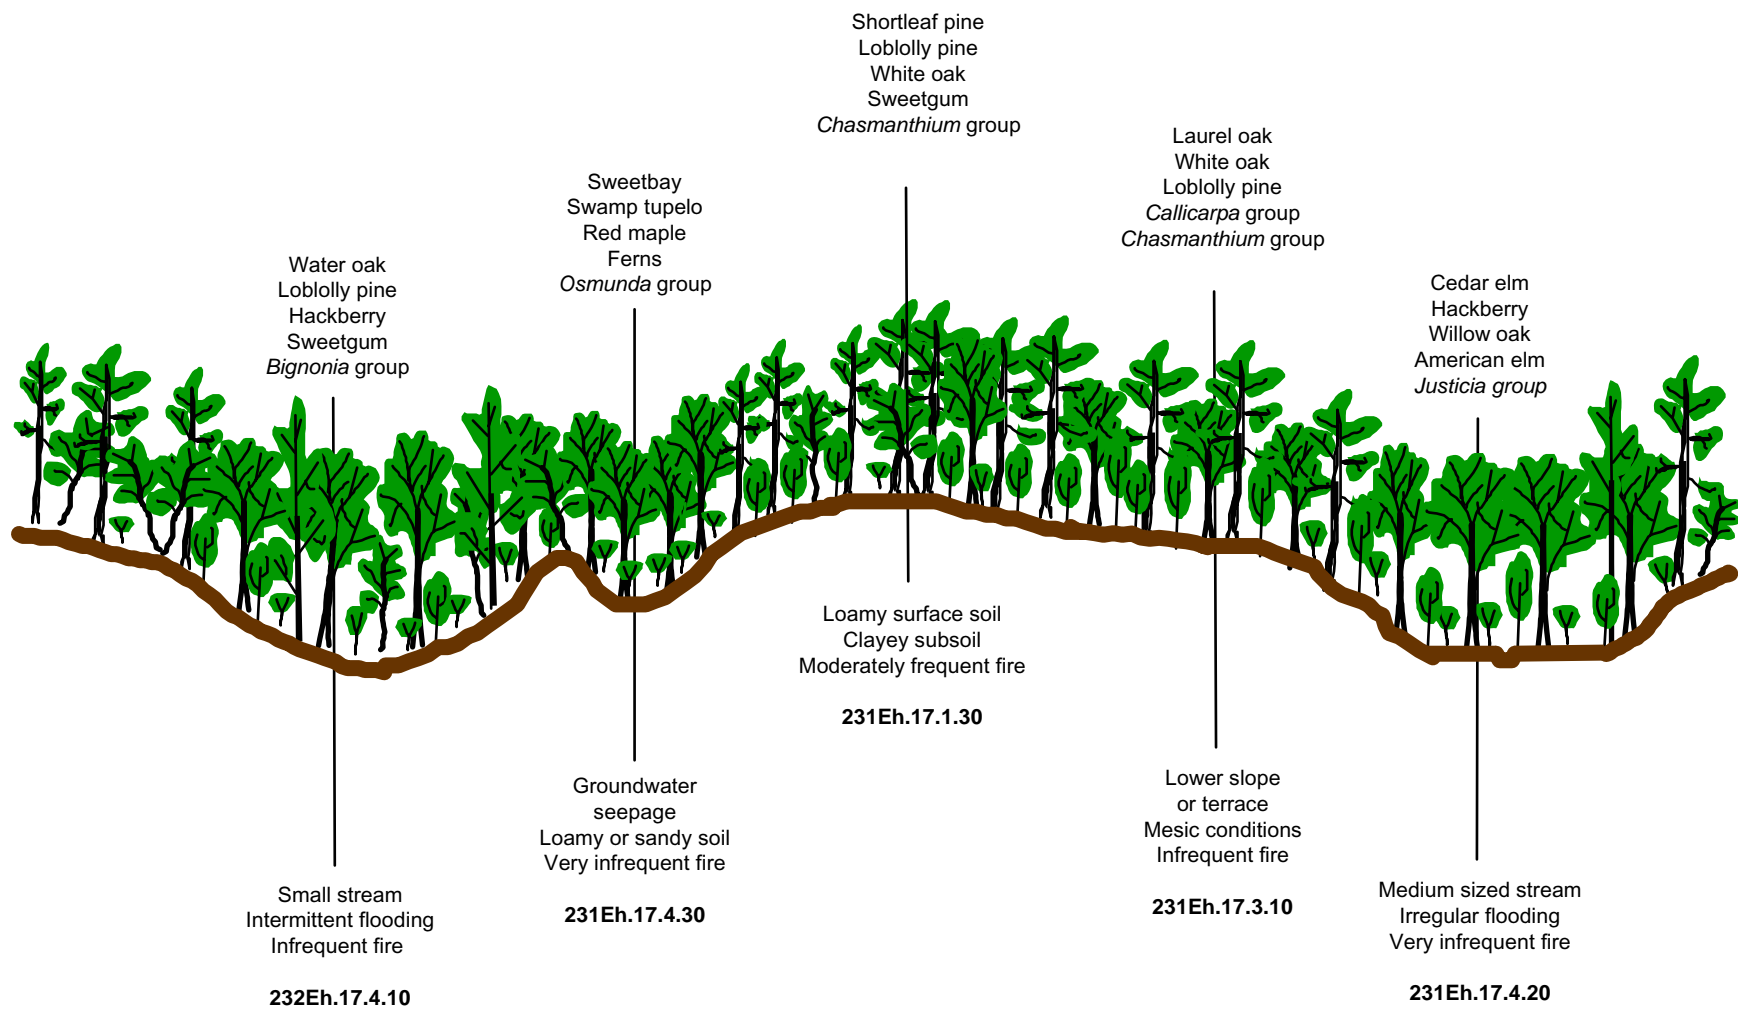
Shortleaf pine
Loblolly pine
White oak
Sweetgum
*Chasmanthium* group

Laurel oak
White oak
Loblolly pine
*Callicarpa* group
*Chasmanthium* group

Sweetbay
Swamp tupelo
Red maple
Ferns
*Osmunda* group

Water oak
Loblolly pine
Hackberry
Sweetgum
*Bignonia* group

Cedar elm
Hackberry
Willow oak
American elm
*Justicia group*

Loamy surface soil
Clayey subsoil
Moderately frequent fire

**231Eh.17.1.30**

Groundwater seepage
Loamy or sandy soil
Very infrequent fire

**231Eh.17.4.30**

Lower slope or terrace
Mesic conditions
Infrequent fire

**231Eh.17.3.10**

Small stream
Intermittent flooding
Infrequent fire

**232Eh.17.4.10**

Medium sized stream
Irregular flooding
Very infrequent fire

**231Eh.17.4.20**